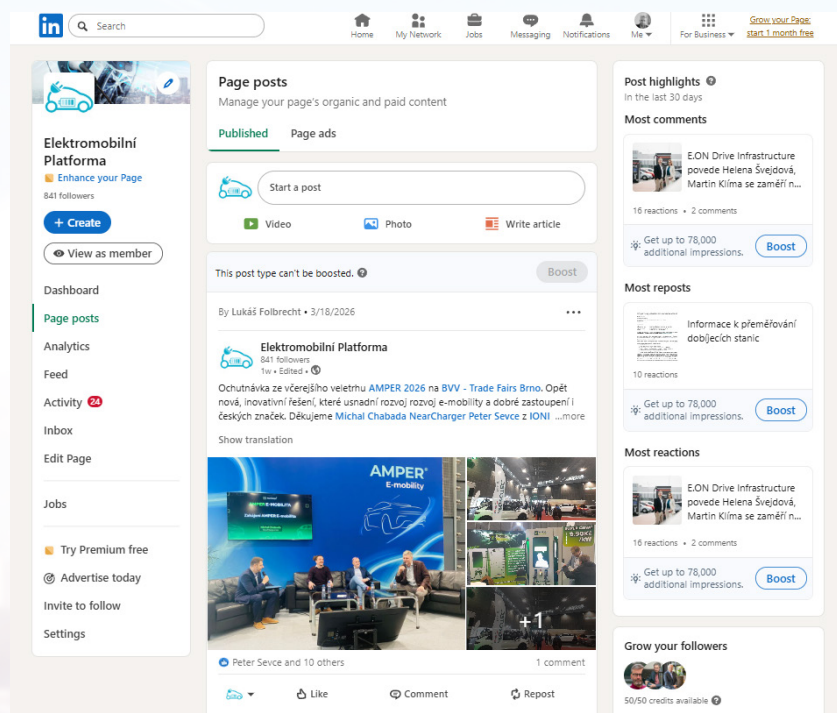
in Search

Home My Network Jobs Messaging Notifications Me For Business Grow your Page: start 1 month free

Elektromobilní Platforma
Enhance your Page
841 followers

+ Create
View as member

Dashboard
Page posts
Analytics
Feed
Activity 24
Inbox
Edit Page

Jobs

Try Premium free
Advertise today
Invite to follow
Settings

Page posts
Manage your page's organic and paid content

Published Page ads

Start a post
Video Photo Write article

This post type can't be boosted. Boost

By Lukáš Folbrecht • 3/18/2026

Elektromobilní Platforma
841 followers
1w • Edited •

Ochutnávka ze včerejšího veletrhu AMPER 2026 na BVV - Trade Fairs Brno. Opět nová, inovativní řešení, které usnadní rozvoj rozvoj e-mobility a dobré zastoupení i českých značek. Děkujeme Michal Chabada NearCharger Peter Sevce z IONI ...more

Show translation

AMPER E-mobility

+1

Peter Sevce and 10 others 1 comment

Like Comment Repost

Post highlights
In the last 30 days

Most comments
E.ON Drive Infrastructure povede Helena Švejdová, Martin Klíma se zaměří n...
16 reactions • 2 comments
Get up to 78,000 additional impressions. Boost

Most reposts
Informace k přeměřování dobíjecích stanic
10 reactions
Get up to 78,000 additional impressions. Boost

Most reactions
E.ON Drive Infrastructure povede Helena Švejdová, Martin Klíma se zaměří n...
16 reactions • 2 comments
Get up to 78,000 additional impressions. Boost

Grow your followers
50/50 credits available